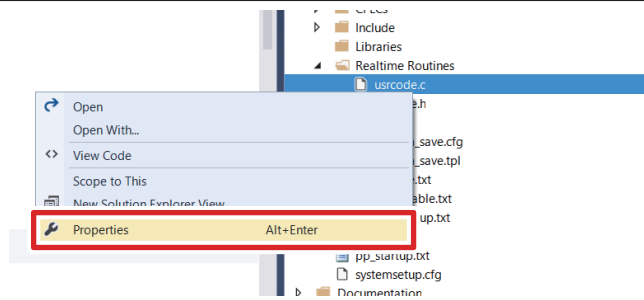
CPLCs
Include
Libraries
Realtime Routines
usrcode.c
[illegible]e.h
Open
Open With...
View Code
Scope to This
New Solution Explorer View
Properties Alt+Enter
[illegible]_save.cfg
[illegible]_save.tpl
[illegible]e.txt
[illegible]able.txt
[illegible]up.txt
pp_startup.txt
systemsetup.cfg
Documentation